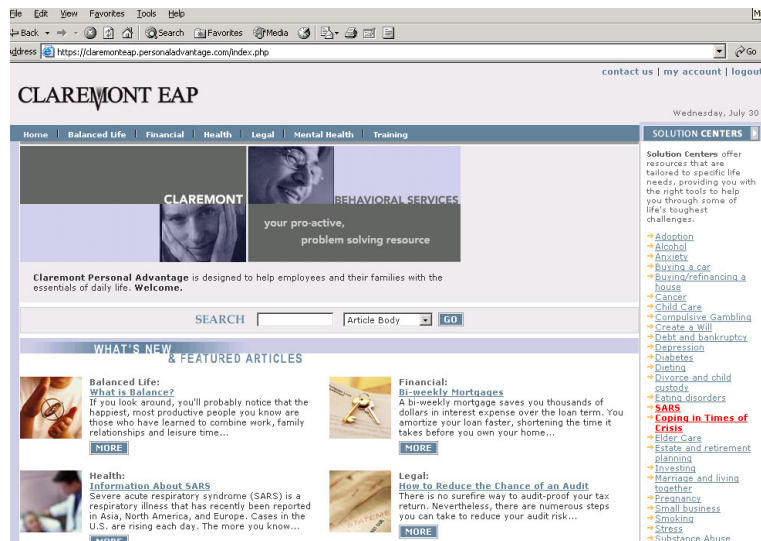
File Edit View Favorites Tools Help

Back Search Favorites Media

Address https://claremonteap.personaladvantage.com/index.php

Go

contact us | my account | logout

CLAREMONT EAP

Wednesday, July 30

Home | Balanced Life | Financial | Health | Legal | Mental Health | Training

CLAREMONT BEHAVIORAL SERVICES

your pro-active, problem solving resource

**Claremont Personal Advantage** is designed to help employees and their families with the essentials of daily life. **Welcome.**

SEARCH Article Body GO

WHAT'S NEW & FEATURED ARTICLES

Balanced Life:
What is Balance?
If you look around, you'll probably notice that the happiest, most productive people you know are those who have learned to combine work, family relationships and leisure time...
MORE

Financial:
Bi-weekly Mortgages
A bi-weekly mortgage saves you thousands of dollars in interest expense over the loan term. You amortize your loan faster, shortening the time it takes before you own your home...
MORE

Health:
Information About SARS
Severe acute respiratory syndrome (SARS) is a respiratory illness that has recently been reported in Asia, North America, and Europe. Cases in the U.S. are rising each day. The more you know...
MORE

Legal:
How to Reduce the Chance of an Audit
There is no surefire way to audit-proof your tax return. Nevertheless, there are numerous steps you can take to reduce your audit risk...
MORE

SOLUTION CENTERS

**Solution Centers** offer resources that are tailored to specific life needs, providing you with the right tools to help you through some of life's toughest challenges.

Adoption
Alcohol
Anxiety
Buying a car
Buying/refinancing a house
Cancer
Child Care
Compulsive Gambling
Create a Will
Debt and bankruptcy
Depression
Diabetes
Dieting
Divorce and child custody
Eating disorders
SARS
Coping in Times of Crisis
Elder Care
Estate and retirement planning
Investing
Marriage and living together
Pregnancy
Small business
Smoking
Stress
Substance Abuse